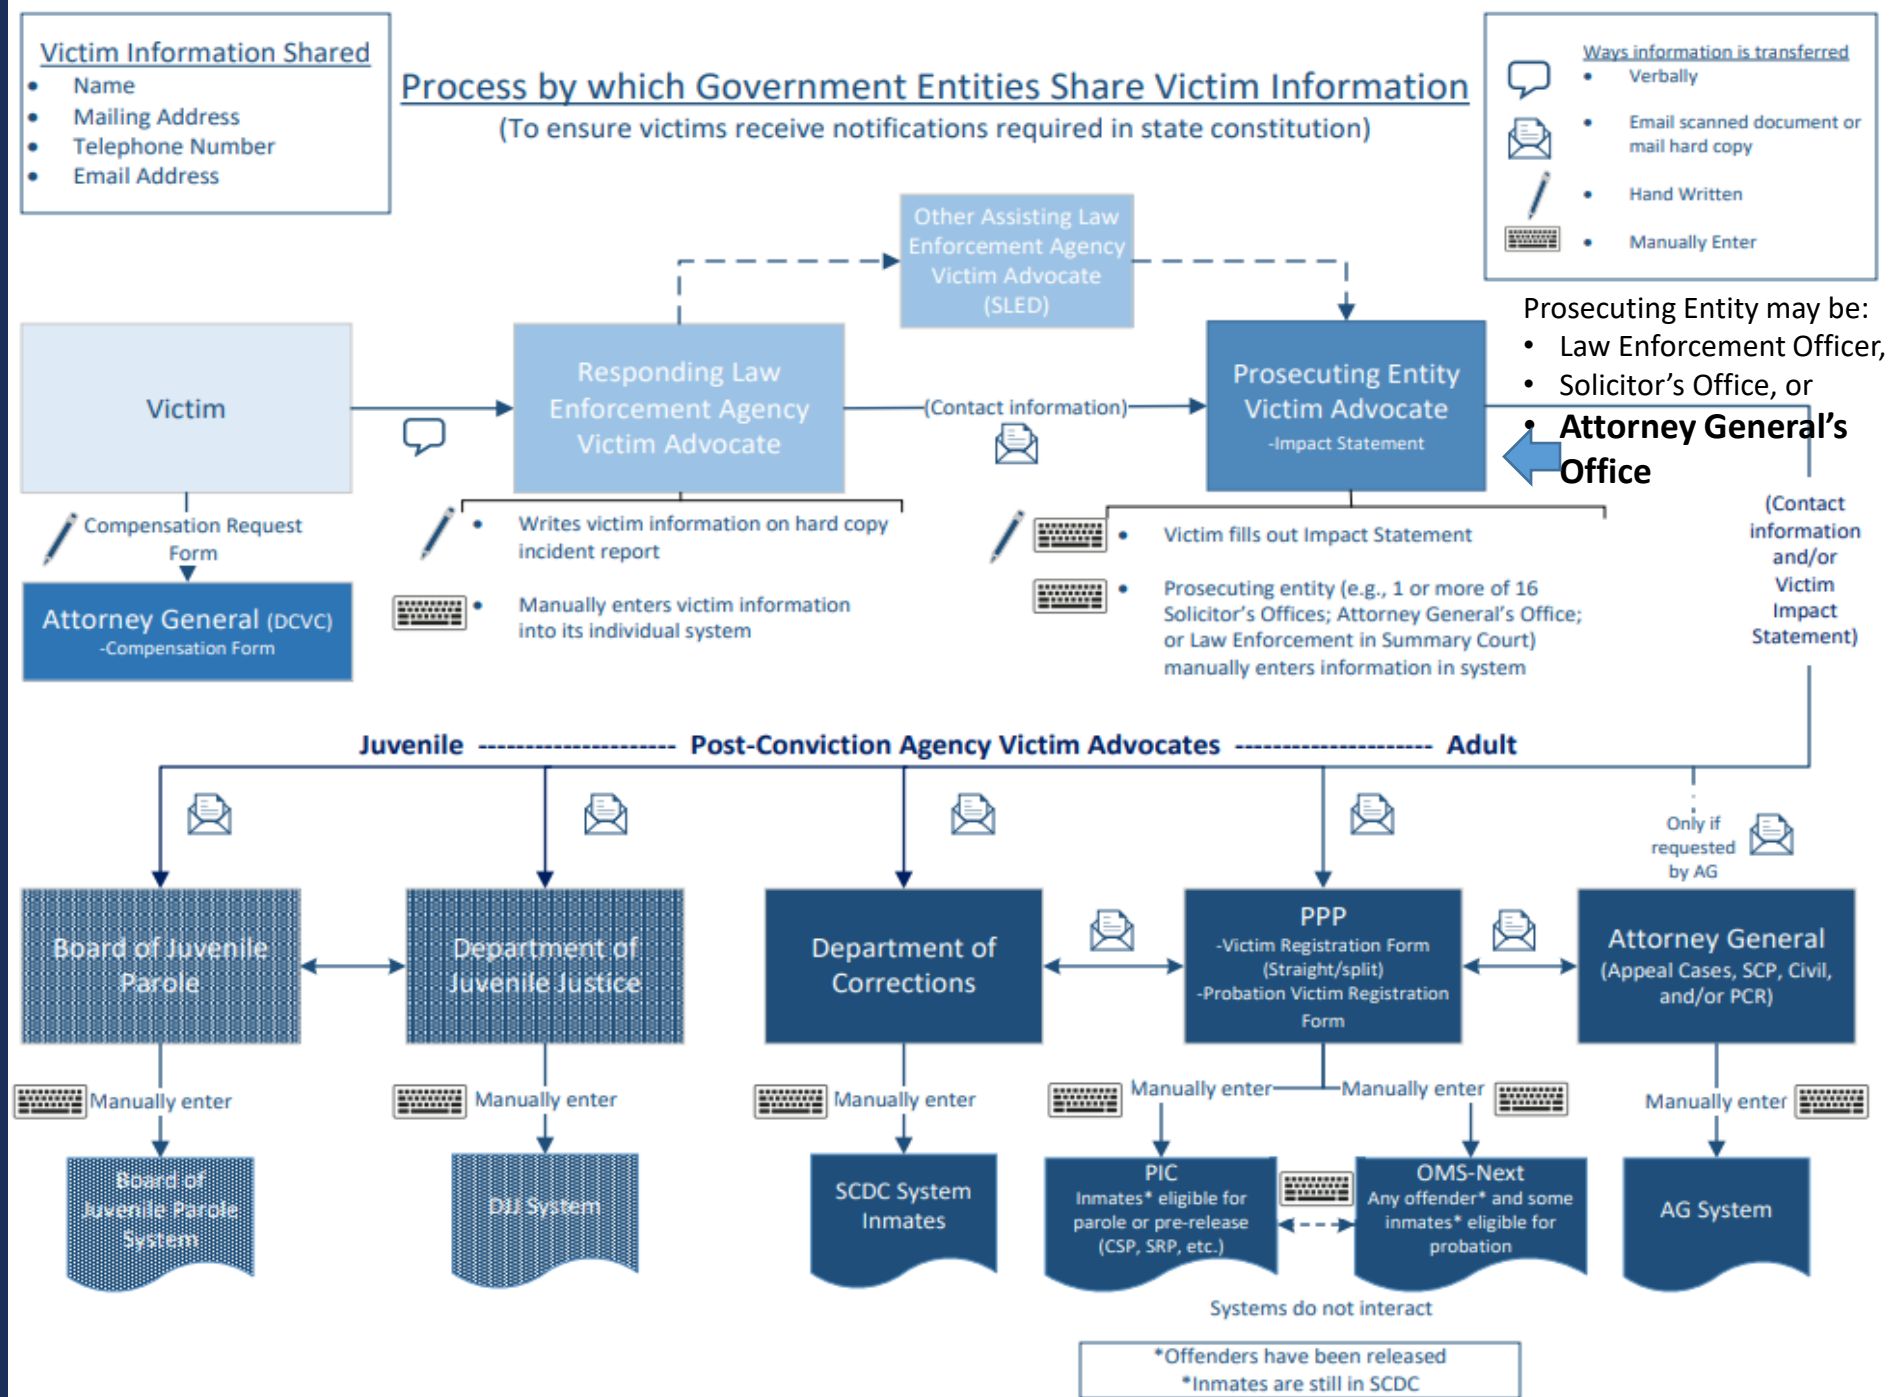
Victim Information Shared
- Name
- Mailing Address
- Telephone Number
- Email Address

Process by which Government Entities Share Victim Information
(To ensure victims receive notifications required in state constitution)

Ways information is transferred
- Verbally
- Email scanned document or mail hard copy
- Hand Written
- Manually Enter

Other Assisting Law Enforcement Agency Victim Advocate (SLED)

Prosecuting Entity may be:
- Law Enforcement Officer,
- Solicitor's Office, or
- **Attorney General's Office**

Victim

Responding Law Enforcement Agency Victim Advocate

(Contact information)

Prosecuting Entity Victim Advocate
-Impact Statement

Compensation Request Form

Attorney General (DCVC)
-Compensation Form

- Writes victim information on hard copy incident report
- Manually enters victim information into its individual system

- Victim fills out Impact Statement
- Prosecuting entity (e.g., 1 or more of 16 Solicitor's Offices; Attorney General's Office; or Law Enforcement in Summary Court) manually enters information in system

(Contact information and/or Victim Impact Statement)

Juvenile -------------------- Post-Conviction Agency Victim Advocates -------------------- Adult

Only if requested by AG

Board of Juvenile Parole

Department of Juvenile Justice

Department of Corrections

PPP
-Victim Registration Form (Straight/split)
-Probation Victim Registration Form

Attorney General
(Appeal Cases, SCP, Civil, and/or PCR)

Manually enter

Manually enter

Manually enter

Manually enter

Manually enter

Manually enter

Board of Juvenile Parole System

DJJ System

SCDC System Inmates

PIC
Inmates* eligible for parole or pre-release (CSP, SRP, etc.)

OMS-Next
Any offender* and some inmates* eligible for probation

AG System

Systems do not interact

*Offenders have been released
*Inmates are still in SCDC